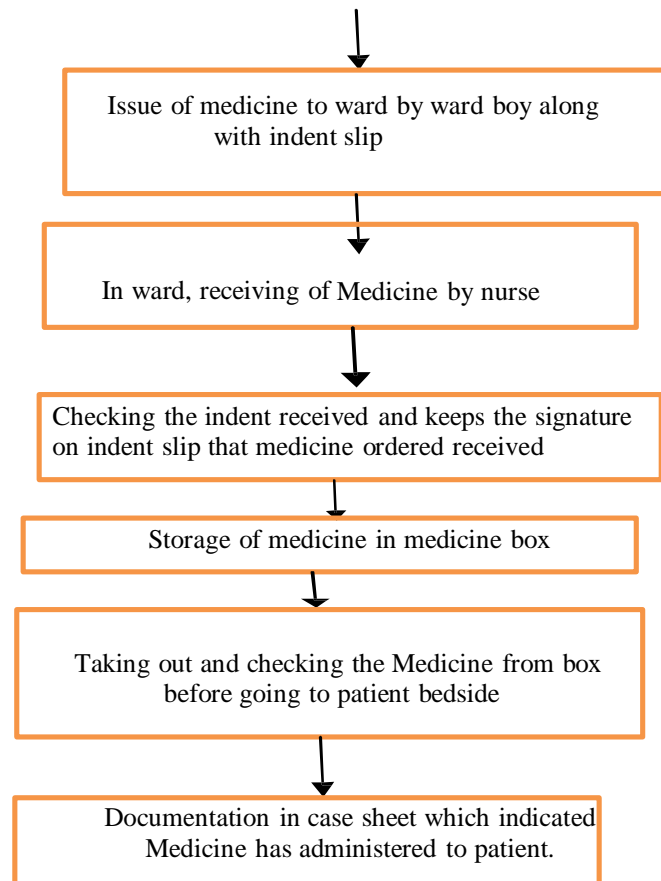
Issue of medicine to ward by ward boy along with indent slip

In ward, receiving of Medicine by nurse

Checking the indent received and keeps the signature on indent slip that medicine ordered received

Storage of medicine in medicine box

Taking out and checking the Medicine from box before going to patient bedside

Documentation in case sheet which indicated Medicine has administered to patient.